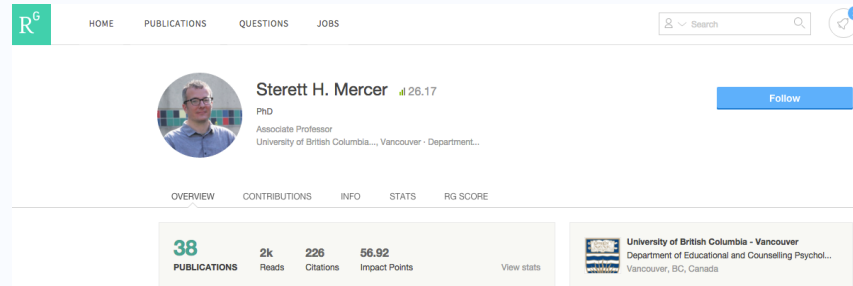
R^G

HOME PUBLICATIONS QUESTIONS JOBS

Search

Sterett H. Mercer 26.17

PhD

Associate Professor

University of British Columbia..., Vancouver · Department...

Follow

OVERVIEW CONTRIBUTIONS INFO STATS RG SCORE

38 PUBLICATIONS

2k Reads

226 Citations

56.92 Impact Points

View stats

University of British Columbia - Vancouver

Department of Educational and Counselling Psychol...

Vancouver, BC, Canada